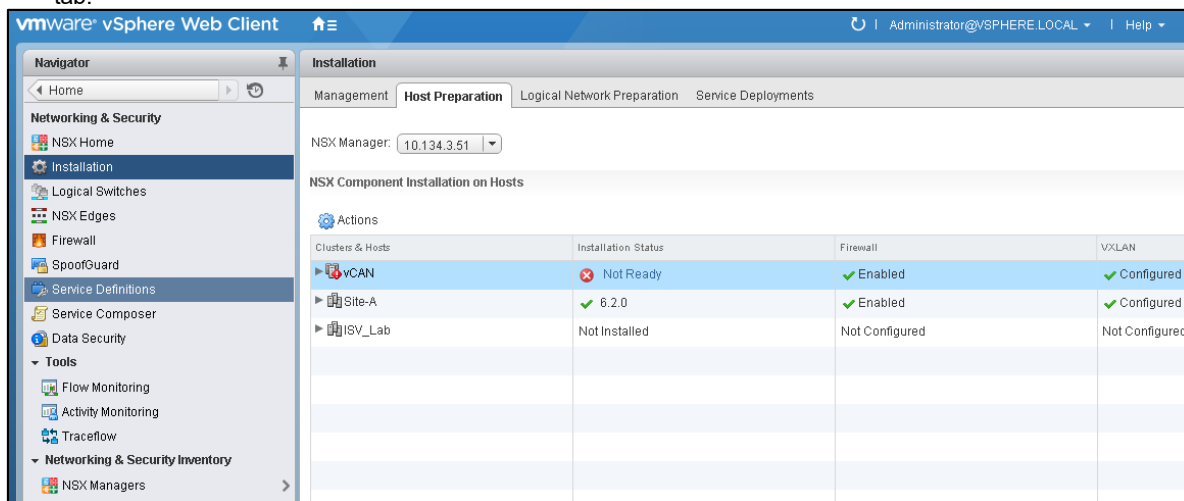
tab.

vmware® vSphere Web Client

Administrator@VSPHERE.LOCAL ▾ | Help ▾

Navigator

◀ Home

Networking & Security

NSX Home

Installation

Logical Switches

NSX Edges

Firewall

SpoofGuard

Service Definitions

Service Composer

Data Security

▾ Tools

Flow Monitoring

Activity Monitoring

Traceflow

▾ Networking & Security Inventory

NSX Managers

Installation

Management | Host Preparation | Logical Network Preparation | Service Deployments

NSX Manager: 10.134.3.51

NSX Component Installation on Hosts

Actions

| Clusters & Hosts | Installation Status | Firewall | VXLAN |
|---|---|---|---|
| vCAN | Not Ready | Enabled | Configured |
| Site-A | 6.2.0 | Enabled | Configured |
| ISV_Lab | Not Installed | Not Configured | Not Configured |